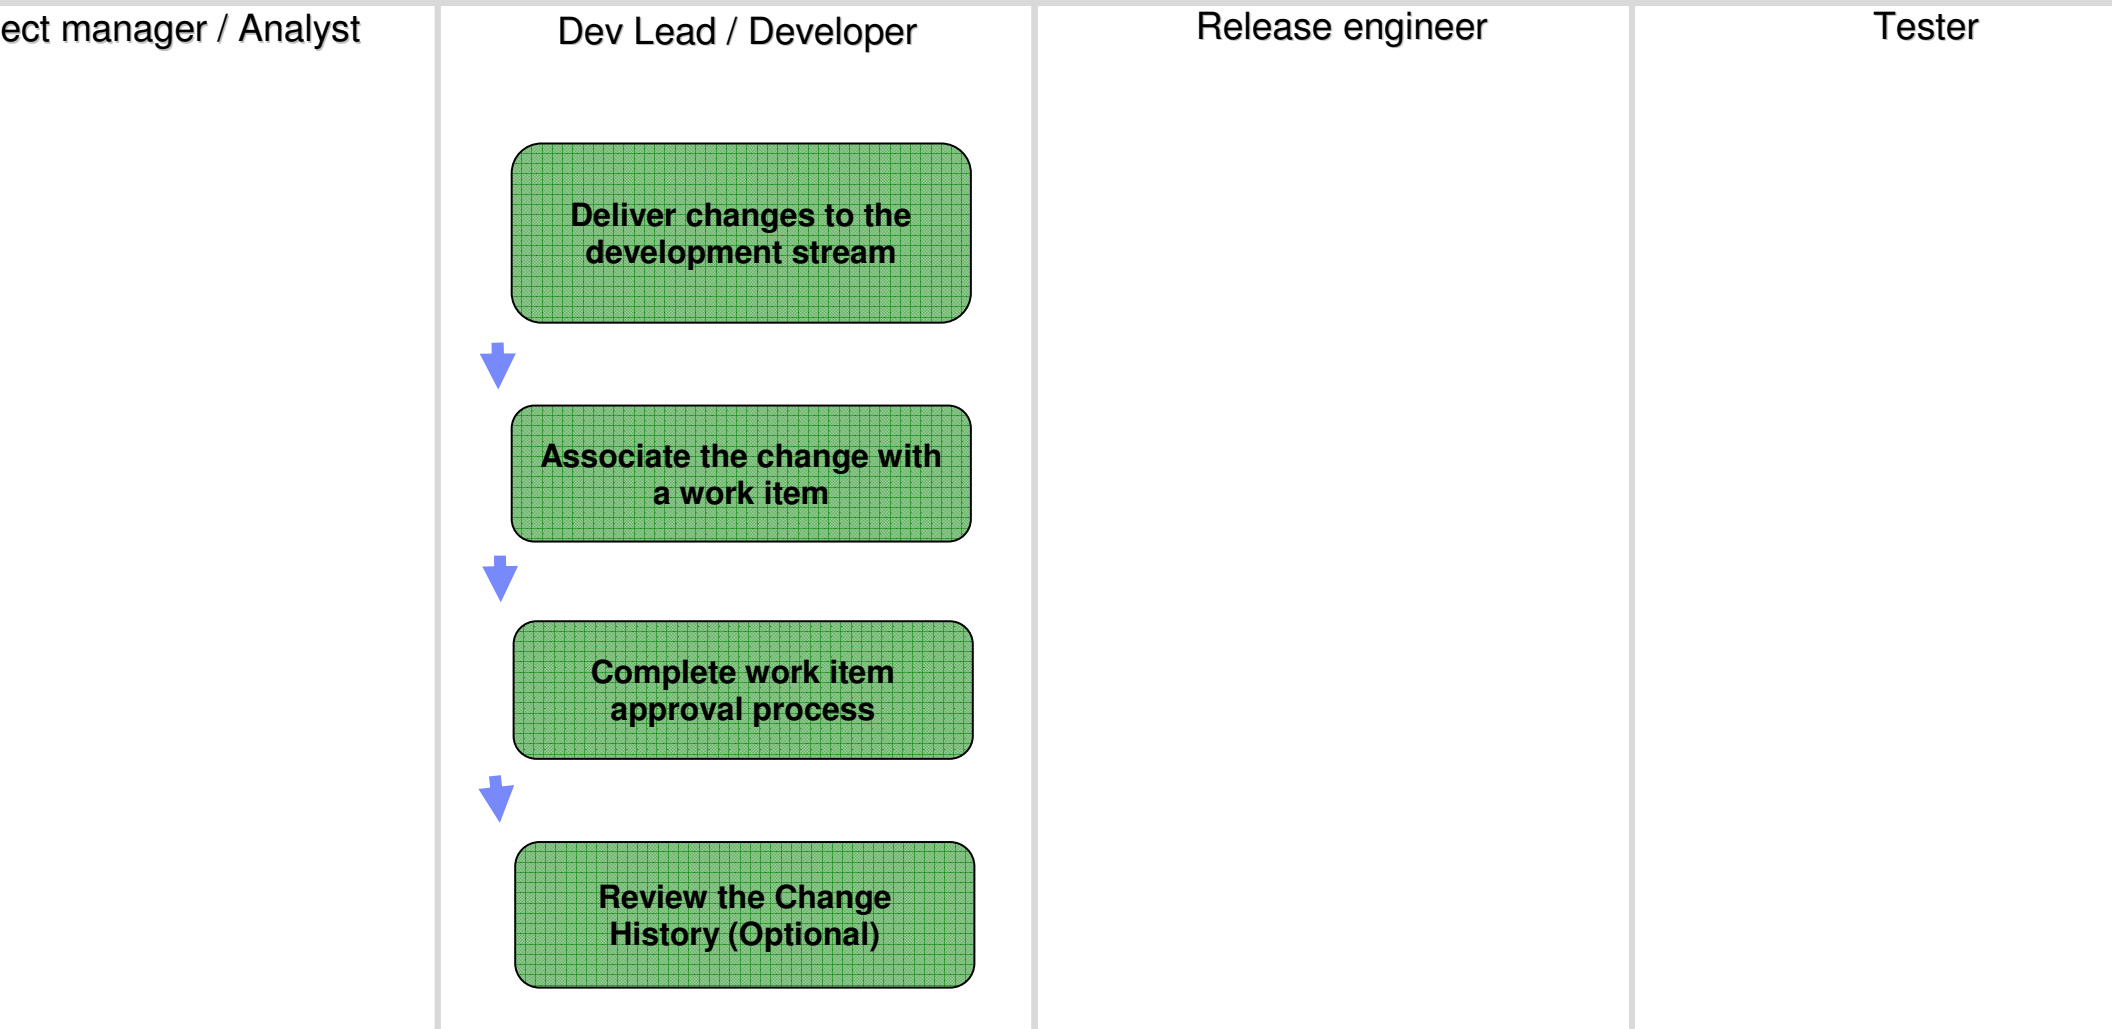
ect manager / Analyst

Dev Lead / Developer

Release engineer

Tester

Deliver changes to the development stream

Associate the change with a work item

Complete work item approval process

Review the Change History (Optional)